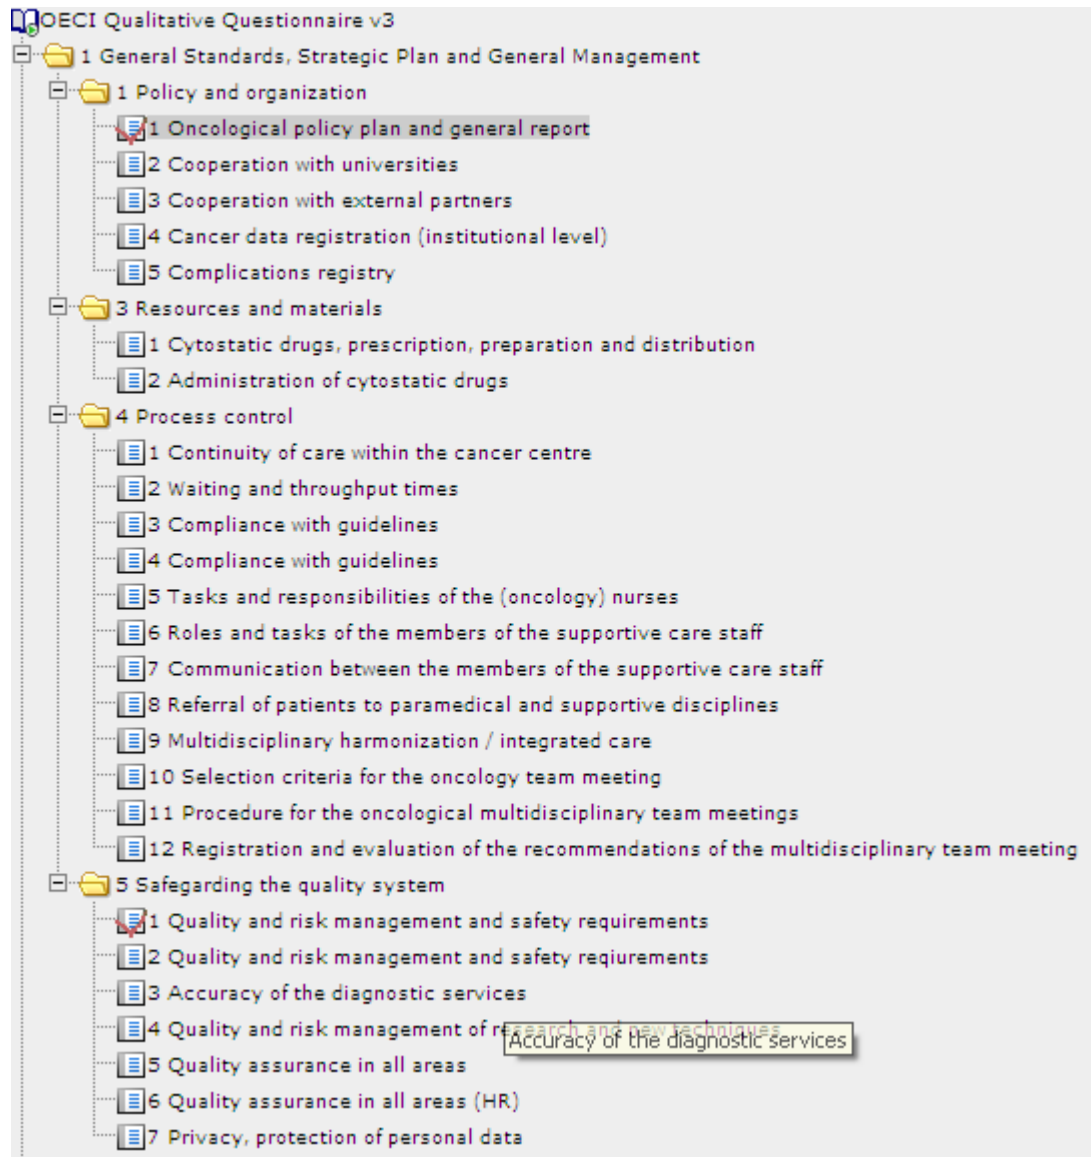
OECI Qualitative Questionnaire v3
1 General Standards, Strategic Plan and General Management
1 Policy and organization
1 Oncological policy plan and general report
2 Cooperation with universities
3 Cooperation with external partners
4 Cancer data registration (institutional level)
5 Complications registry
3 Resources and materials
1 Cytostatic drugs, prescription, preparation and distribution
2 Administration of cytostatic drugs
4 Process control
1 Continuity of care within the cancer centre
2 Waiting and throughput times
3 Compliance with guidelines
4 Compliance with guidelines
5 Tasks and responsibilities of the (oncology) nurses
6 Roles and tasks of the members of the supportive care staff
7 Communication between the members of the supportive care staff
8 Referral of patients to paramedical and supportive disciplines
9 Multidisciplinary harmonization / integrated care
10 Selection criteria for the oncology team meeting
11 Procedure for the oncological multidisciplinary team meetings
12 Registration and evaluation of the recommendations of the multidisciplinary team meeting
5 Safegarding the quality system
1 Quality and risk management and safety requirements
2 Quality and risk management and safety reqiurements
3 Accuracy of the diagnostic services
4 Quality and risk management of r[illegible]
Accuracy of the diagnostic services
5 Quality assurance in all areas
6 Quality assurance in all areas (HR)
7 Privacy, protection of personal data